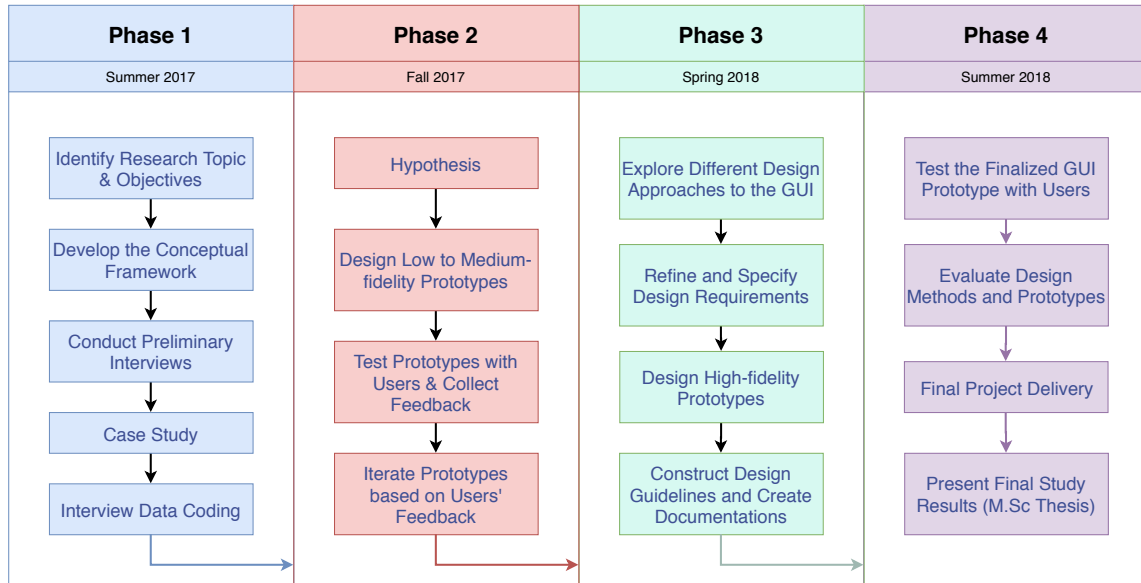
Phase 1

Summer 2017

Identify Research Topic & Objectives

Develop the Conceptual Framework

Conduct Preliminary Interviews

Case Study

Interview Data Coding

Phase 2

Fall 2017

Hypothesis

Design Low to Medium-fidelity Prototypes

Test Prototypes with Users & Collect Feedback

Iterate Prototypes based on Users' Feedback

Phase 3

Spring 2018

Explore Different Design Approaches to the GUI

Refine and Specify Design Requirements

Design High-fidelity Prototypes

Construct Design Guidelines and Create Documentations

Phase 4

Summer 2018

Test the Finalized GUI Prototype with Users

Evaluate Design Methods and Prototypes

Final Project Delivery

Present Final Study Results (M.Sc Thesis)